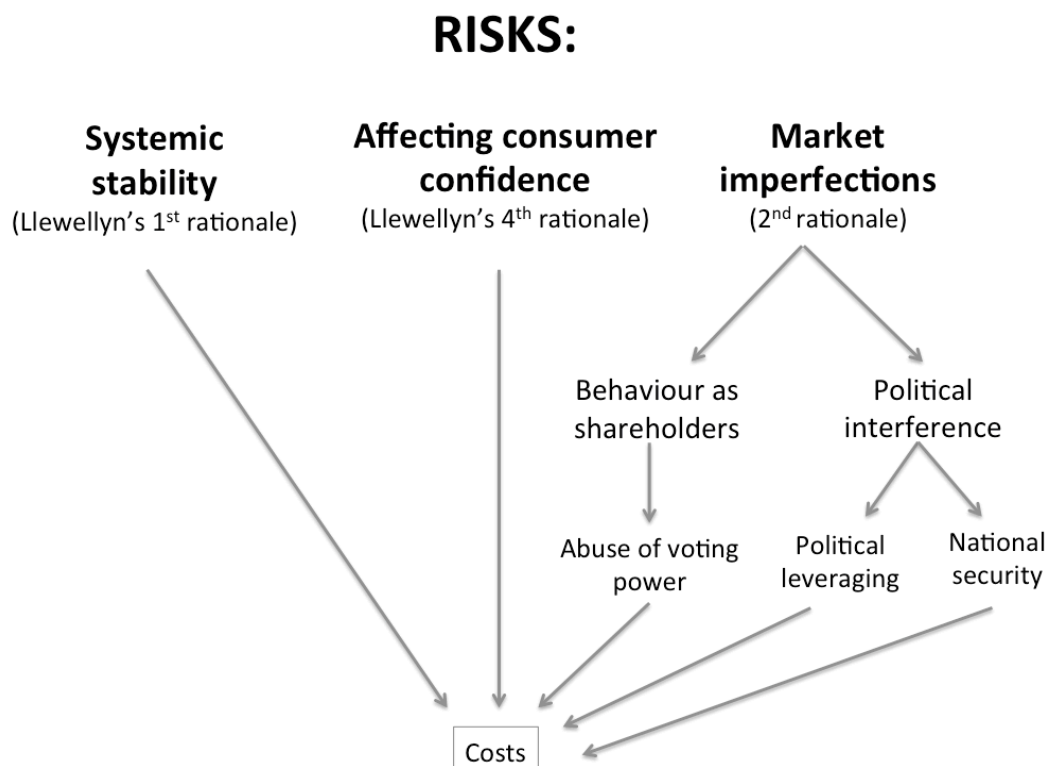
RISKS:

Systemic stability
(Llewellyn's 1$^{st}$ rationale)

Affecting consumer confidence
(Llewellyn's 4$^{th}$ rationale)

Market imperfections
(2$^{nd}$ rationale)

Behaviour as shareholders

Political interference

Abuse of voting power

Political leveraging

National security

Costs